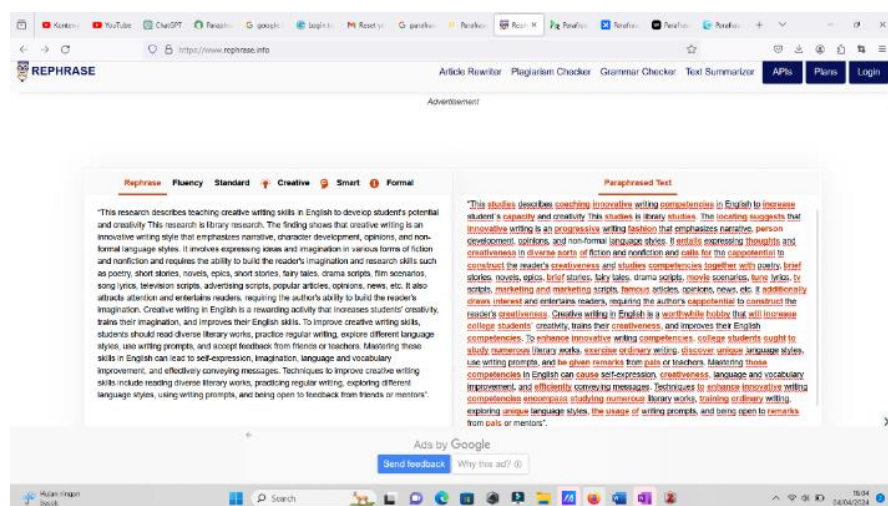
Konten YouTube ChatGPT Parafra google login Reset yo parafras Parafras Reph X Parafras Parafras Parafras Parafras

https://www.rephrase.info

REPHRASE

Article Rewriter Plagiarism Checker Grammar Checker Text Summarizer APIs Plans Login

Advertisement

Rephrase Fluency Standard Creative Smart Formal

"This research describes teaching creative writing skills in English to develop student's potential and creativity This research is library research. The finding shows that creative writing is an innovative writing style that emphasizes narrative, character development, opinions, and non-formal language styles. It involves expressing ideas and imagination in various forms of fiction and nonfiction and requires the ability to build the reader's imagination and research skills such as poetry, short stories, novels, epics, short stories, fairy tales, drama scripts, film scenarios, song lyrics, television scripts, advertising scripts, popular articles, opinions, news, etc. It also attracts attention and entertains readers, requiring the author's ability to build the reader's imagination. Creative writing in English is a rewarding activity that increases students' creativity, trains their imagination, and improves their English skills. To improve creative writing skills, students should read diverse literary works, practice regular writing, explore different language styles, use writing prompts, and accept feedback from friends or teachers. Mastering these skills in English can lead to self-expression, imagination, language and vocabulary improvement, and effectively conveying messages. Techniques to improve creative writing skills include reading diverse literary works, practicing regular writing, exploring different language styles, using writing prompts, and being open to feedback from friends or mentors".

Paraphrased Text

"This studies describes coaching innovative writing competencies in English to increase student's capacity and creativity This studies is library studies. The locating suggests that innovative writing is an progressive writing fashion that emphasizes narrative, person development, opinions, and non-formal language styles. It entails expressing thoughts and creativeness in diverse sorts of fiction and nonfiction and calls for the cappotential to construct the reader's creativeness and studies competencies together with poetry, brief stories, novels, epics, brief stories, fairy tales, drama scripts, movie scenarios, tune lyrics, tv scripts, marketing and marketing scripts, famous articles, opinions, news, etc. It additionally draws interest and entertains readers, requiring the author's cappotential to construct the reader's creativeness. Creative writing in English is a worthwhile hobby that will increase college students' creativity, trains their creativeness, and improves their English competencies. To enhance innovative writing competencies, college students ought to study numerous literary works, exercise ordinary writing, discover unique language styles, use writing prompts, and be given remarks from pals or teachers. Mastering those competencies in English can cause self-expression, creativeness, language and vocabulary improvement, and efficiently conveying messages. Techniques to enhance innovative writing competencies encompass studying numerous literary works, training ordinary writing, exploring unique language styles, the usage of writing prompts, and being open to remarks from pals or mentors".

Ads by Google

Send feedback Why this ad?

Hujan ringan Besok

Search

16:04 24/04/2024